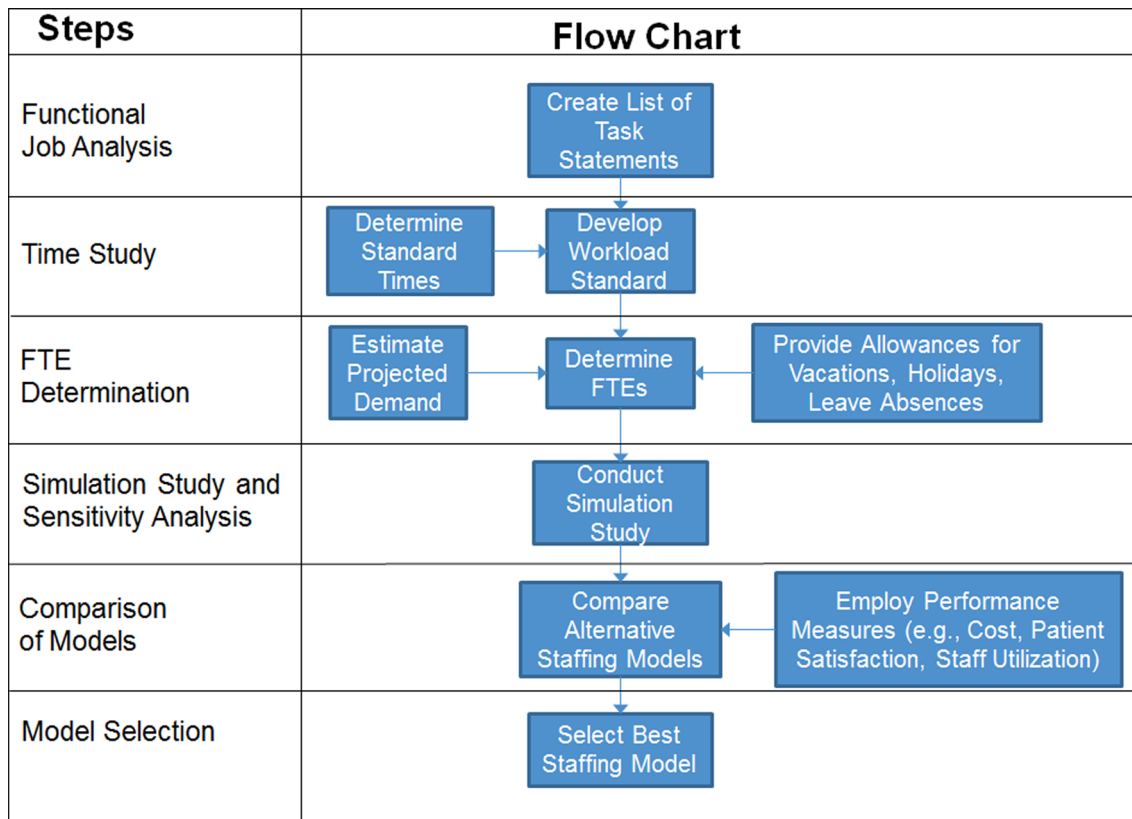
| Steps | Flow Chart |
|---|---|
| Functional Job Analysis | Create List of Task Statements |
| Time Study | Determine Standard Times; Develop Workload Standard |
| FTE Determination | Estimate Projected Demand; Determine FTEs; Provide Allowances for Vacations, Holidays, Leave Absences |
| Simulation Study and Sensitivity Analysis | Conduct Simulation Study |
| Comparison of Models | Compare Alternative Staffing Models; Employ Performance Measures (e.g., Cost, Patient Satisfaction, Staff Utilization) |
| Model Selection | Select Best Staffing Model |